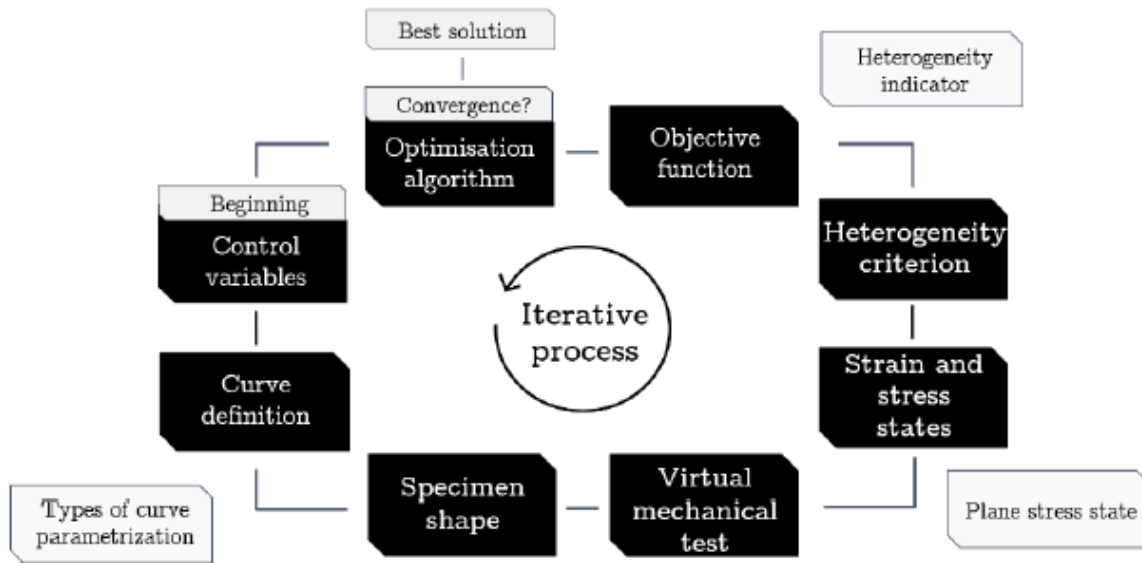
Best solution

Convergence?

Optimisation algorithm

Objective function

Heterogeneity indicator

Beginning

Control variables

Heterogeneity criterion

Iterative process

Curve definition

Strain and stress states

Types of curve parametrization

Specimen shape

Virtual mechanical test

Plane stress state